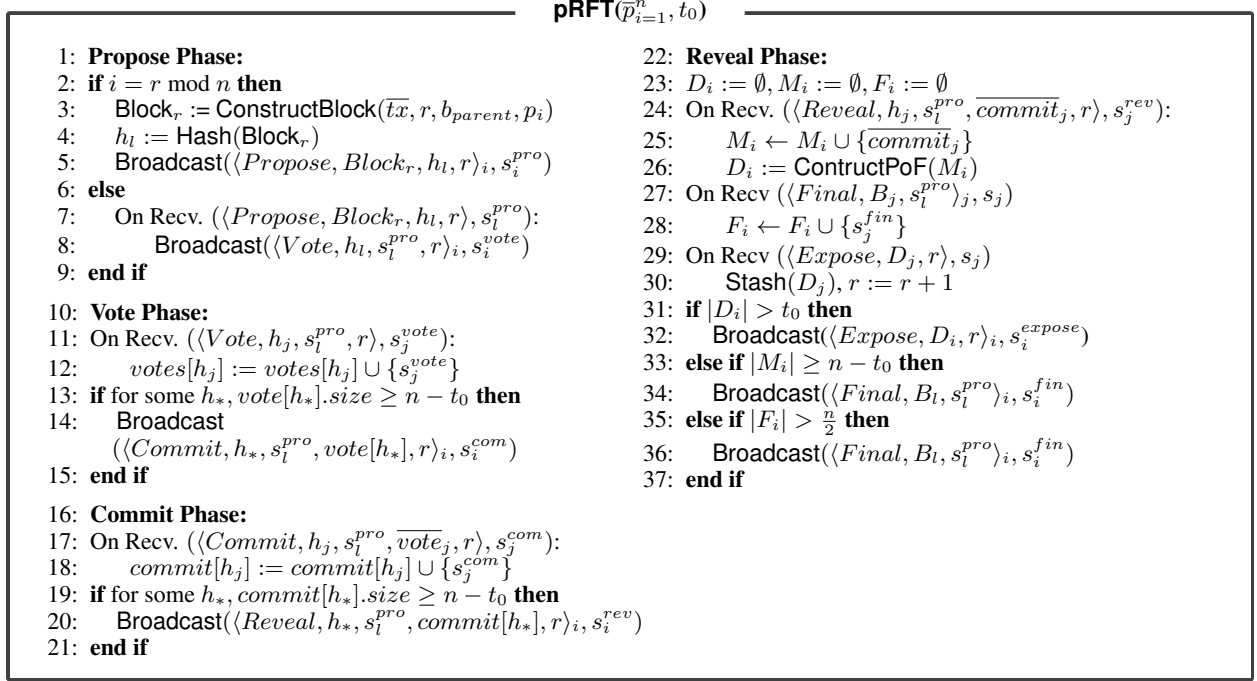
**pRFT**($\overline{p}_{i=1}^{n}, t_0$)

1: **Propose Phase:**
2: **if** $i = r \bmod n$ **then**
3: $\mathsf{Block}_r := \mathsf{ConstructBlock}(\overline{tx}, r, b_{parent}, p_i)$
4: $h_l := \mathsf{Hash}(\mathsf{Block}_r)$
5: $\mathsf{Broadcast}(\langle Propose, Block_r, h_l, r\rangle_i, s_i^{pro})$
6: **else**
7: On Recv. $(\langle Propose, Block_r, h_l, r\rangle, s_l^{pro})$:
8: $\mathsf{Broadcast}(\langle Vote, h_l, s_l^{pro}, r\rangle_i, s_i^{vote})$
9: **end if**

10: **Vote Phase:**
11: On Recv. $(\langle Vote, h_j, s_l^{pro}, r\rangle, s_j^{vote})$:
12: $votes[h_j] := votes[h_j] \cup \{s_j^{vote}\}$
13: **if** for some $h_*, vote[h_*].size \geq n - t_0$ **then**
14: Broadcast $(\langle Commit, h_*, s_l^{pro}, vote[h_*], r\rangle_i, s_i^{com})$
15: **end if**

16: **Commit Phase:**
17: On Recv. $(\langle Commit, h_j, s_l^{pro}, \overline{vote}_j, r\rangle, s_j^{com})$:
18: $commit[h_j] := commit[h_j] \cup \{s_j^{com}\}$
19: **if** for some $h_*, commit[h_*].size \geq n - t_0$ **then**
20: $\mathsf{Broadcast}(\langle Reveal, h_*, s_l^{pro}, commit[h_*], r\rangle_i, s_i^{rev})$
21: **end if**

22: **Reveal Phase:**
23: $D_i := \emptyset, M_i := \emptyset, F_i := \emptyset$
24: On Recv. $(\langle Reveal, h_j, s_l^{pro}, \overline{commit}_j, r\rangle, s_j^{rev})$:
25: $M_i \leftarrow M_i \cup \{\overline{commit}_j\}$
26: $D_i := \mathsf{ContructPoF}(M_i)$
27: On Recv $(\langle Final, B_j, s_l^{pro}\rangle_j, s_j)$
28: $F_i \leftarrow F_i \cup \{s_j^{fin}\}$
29: On Recv $(\langle Expose, D_j, r\rangle, s_j)$
30: $\mathsf{Stash}(D_j), r := r + 1$
31: **if** $|D_i| > t_0$ **then**
32: $\mathsf{Broadcast}(\langle Expose, D_i, r\rangle_i, s_i^{expose})$
33: **else if** $|M_i| \geq n - t_0$ **then**
34: $\mathsf{Broadcast}(\langle Final, B_l, s_l^{pro}\rangle_i, s_i^{fin})$
35: **else if** $|F_i| > \frac{n}{2}$ **then**
36: $\mathsf{Broadcast}(\langle Final, B_l, s_l^{pro}\rangle_i, s_i^{fin})$
37: **end if**